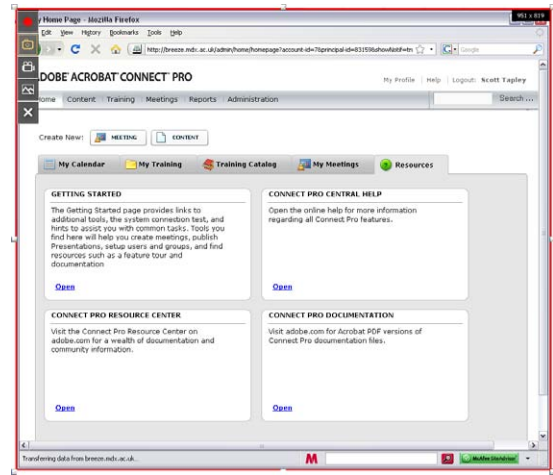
y Home Page - Mozilla Firefox

951 x 819

Edit View History Bookmarks Tools Help

http://breeze.mdx.ac.uk/admin/home/homepage?account-id=7&principal-id=831598&showWebf=tn

Google

DOBE ACROBAT CONNECT PRO

My Profile | Help | Logout: Scott Tapley

ome Content Training Meetings Reports Administration

Search ...

Create New: MEETING CONTENT

My Calendar | My Training | Training Catalog | My Meetings | Resources

GETTING STARTED

The Getting Started page provides links to additional tools, the system connection test, and hints to assist you with common tasks. Tools you find here will help you create meetings, publish Presentations, setup users and groups, and find resources such as a feature tour and documentation

Open

CONNECT PRO CENTRAL HELP

Open the online help for more information regarding all Connect Pro features.

Open

CONNECT PRO RESOURCE CENTER

Visit the Connect Pro Resource Center on adobe.com for a wealth of documentation and community information.

Open

CONNECT PRO DOCUMENTATION

Visit adobe.com for Acrobat PDF versions of Connect Pro documentation files.

Open

Transferring data from breeze.mdx.ac.uk...

M

McAfee SiteAdvisor